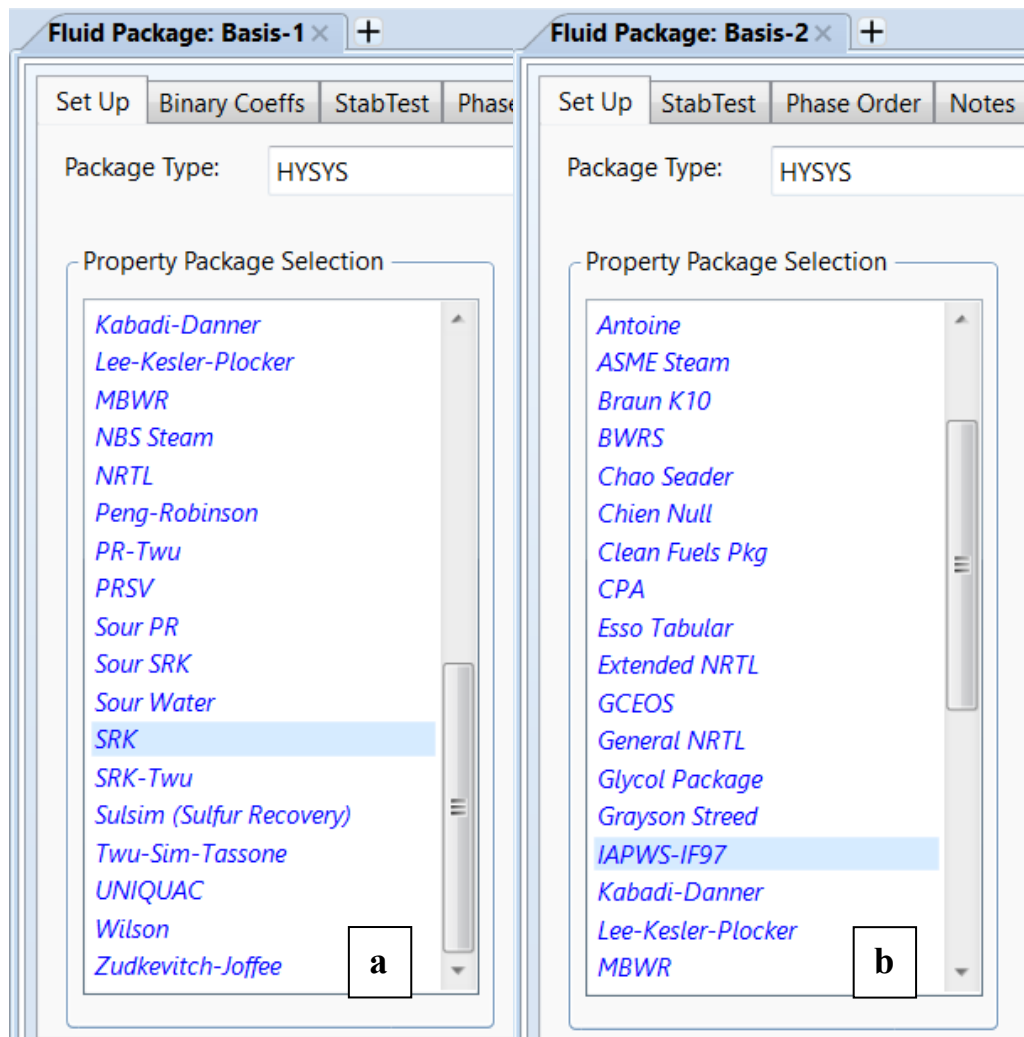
Fluid Package: Basis-1 × +

Set Up | Binary Coeffs | StabTest | Phase

Package Type: HYSYS

Property Package Selection

Kabadi-Danner
Lee-Kesler-Plocker
MBWR
NBS Steam
NRTL
Peng-Robinson
PR-Twu
PRSV
Sour PR
Sour SRK
Sour Water
SRK
SRK-Twu
Sulsim (Sulfur Recovery)
Twu-Sim-Tassone
UNIQUAC
Wilson
Zudkevitch-Joffee

a

Fluid Package: Basis-2 × +

Set Up | StabTest | Phase Order | Notes

Package Type: HYSYS

Property Package Selection

Antoine
ASME Steam
Braun K10
BWRS
Chao Seader
Chien Null
Clean Fuels Pkg
CPA
Esso Tabular
Extended NRTL
GCEOS
General NRTL
Glycol Package
Grayson Streed
IAPWS-IF97
Kabadi-Danner
Lee-Kesler-Plocker
MBWR

b